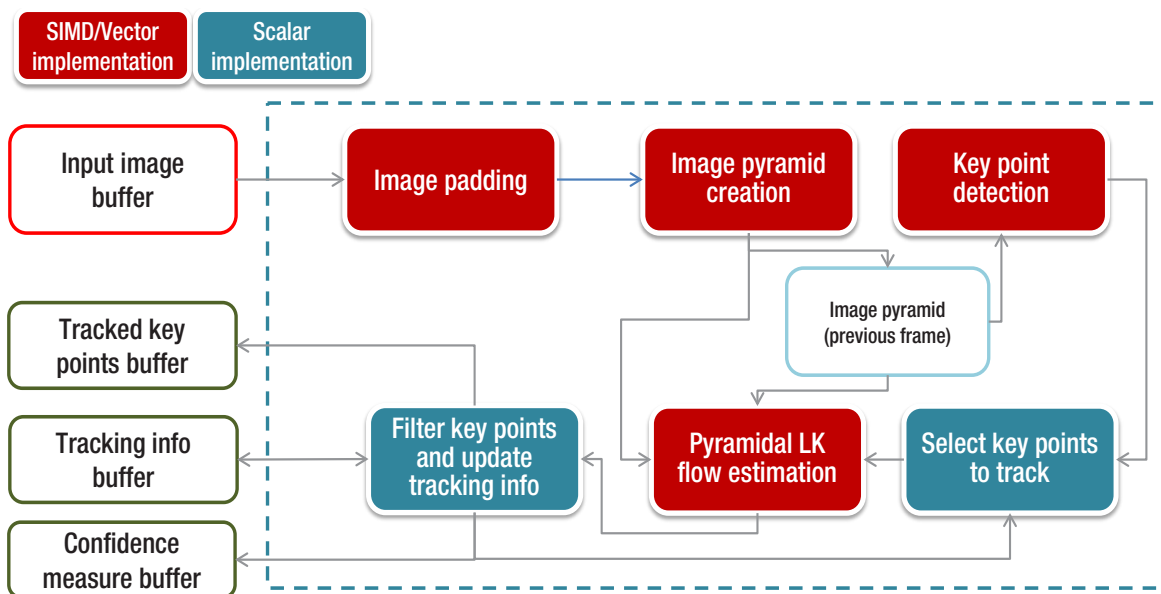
SIMD/Vector implementation

Scalar implementation

Input image buffer

Image padding

Image pyramid creation

Key point detection

Image pyramid (previous frame)

Tracked key points buffer

Tracking info buffer

Filter key points and update tracking info

Pyramidal LK flow estimation

Select key points to track

Confidence measure buffer